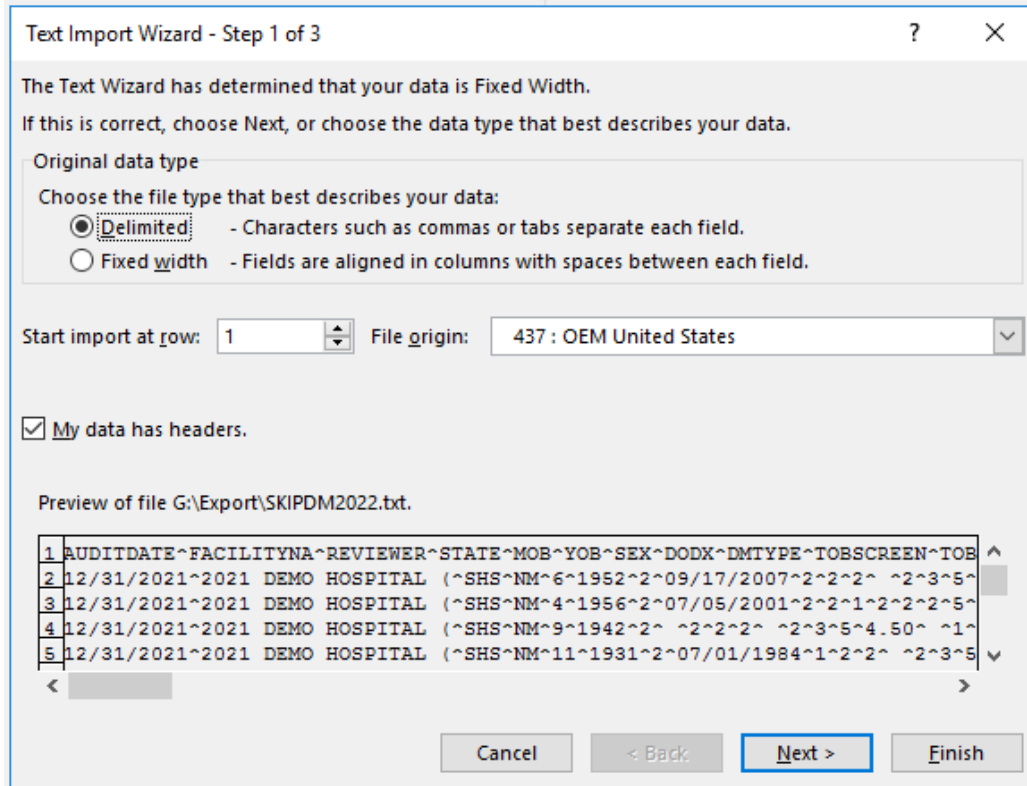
Text Import Wizard - Step 1 of 3

?

X

The Text Wizard has determined that your data is Fixed Width.

If this is correct, choose Next, or choose the data type that best describes your data.

Original data type

Choose the file type that best describes your data:

Delimited - Characters such as commas or tabs separate each field.

Fixed width - Fields are aligned in columns with spaces between each field.

Start import at row: 1

File origin: 437 : OEM United States

My data has headers.

Preview of file G:\Export\SKIPDM2022.txt.

1 AUDITDATE^FACILITYNA^REVIEWER^STATE^MOB^YOB^SEX^DODX^DMTYPE^TOBSCREEN^TOB
2 12/31/2021^2021 DEMO HOSPITAL (^SHS^NM^6^1952^2^09/17/2007^2^2^2^ ^2^3^5^
3 12/31/2021^2021 DEMO HOSPITAL (^SHS^NM^4^1956^2^07/05/2001^2^2^1^2^2^2^5^
4 12/31/2021^2021 DEMO HOSPITAL (^SHS^NM^9^1942^2^ ^2^2^2^ ^2^3^5^4.50^ ^1^
5 12/31/2021^2021 DEMO HOSPITAL (^SHS^NM^11^1931^2^07/01/1984^1^2^2^ ^2^3^5

Cancel

< Back

Next >

Finish